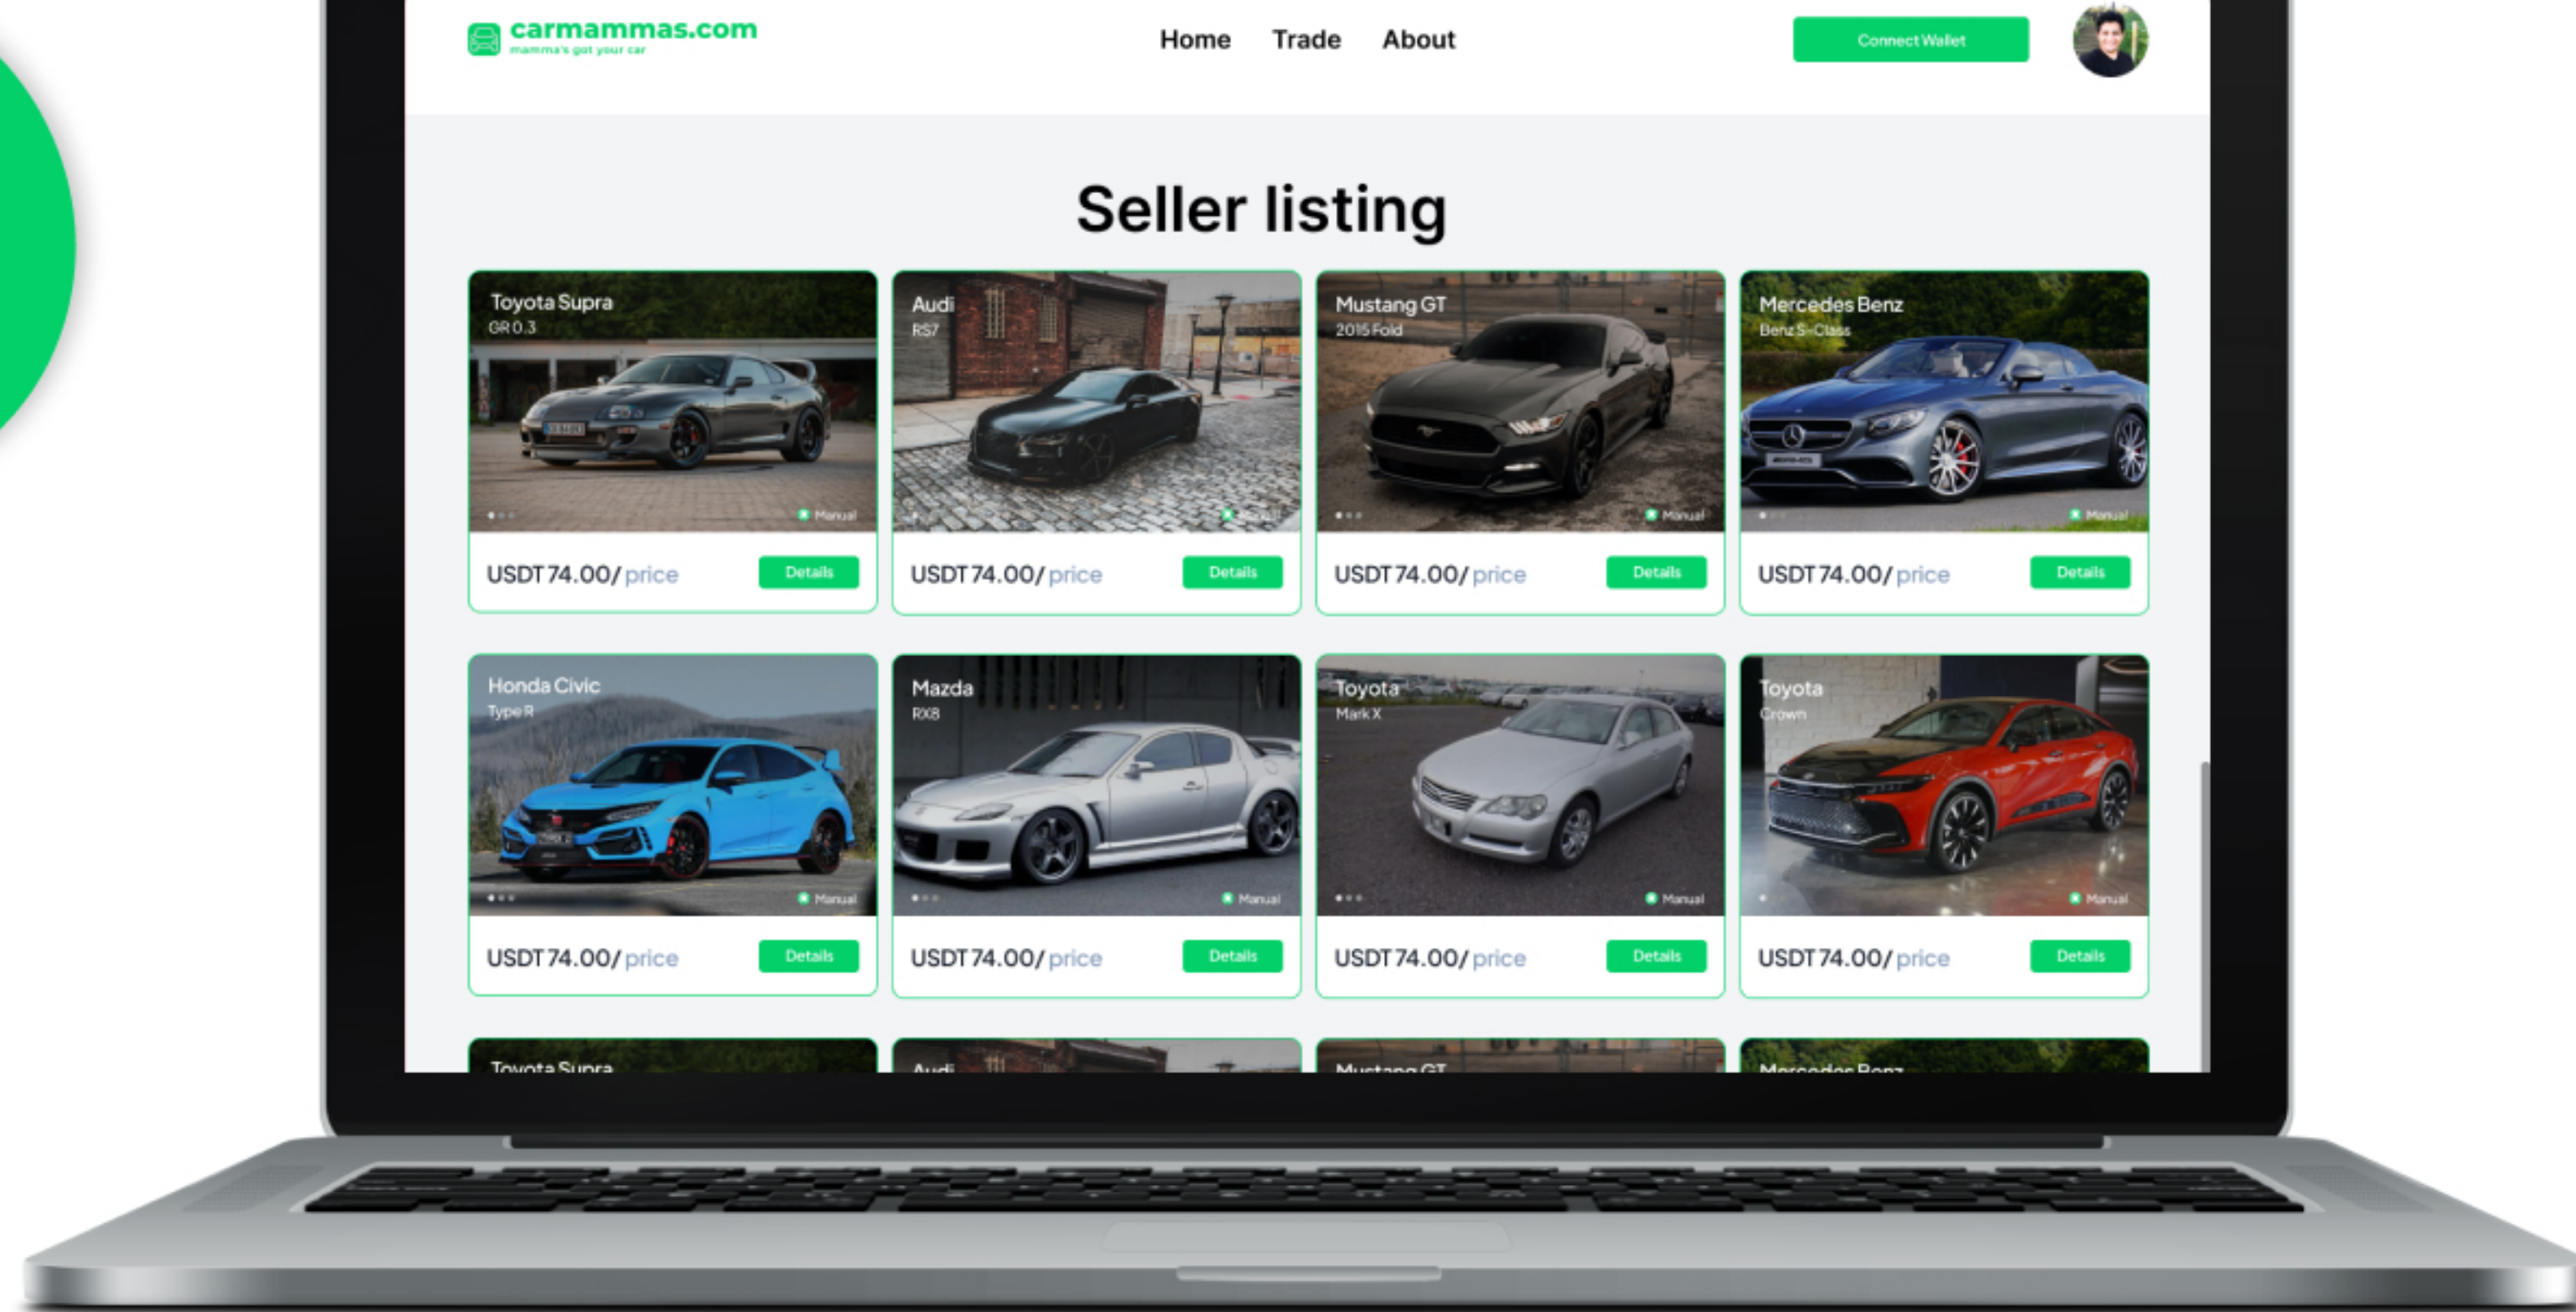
carmammas.com
mamma's got your car

Home Trade About

Connect Wallet

Seller listing

Toyota Supra
GR 0.3
Manual
USDT 74.00/ price
Details

Audi
RS7
Manual
USDT 74.00/ price
Details

Mustang GT
2015 Fold
Manual
USDT 74.00/ price
Details

Mercedes Benz
Benz S-Class
Manual
USDT 74.00/ price
Details

Honda Civic
Type R
Manual
USDT 74.00/ price
Details

Mazda
RX8
Manual
USDT 74.00/ price
Details

Toyota
Mark X
Manual
USDT 74.00/ price
Details

Toyota
Crown
Manual
USDT 74.00/ price
Details

Toyota Supra

Audi

Mustang GT

Mercedes Benz